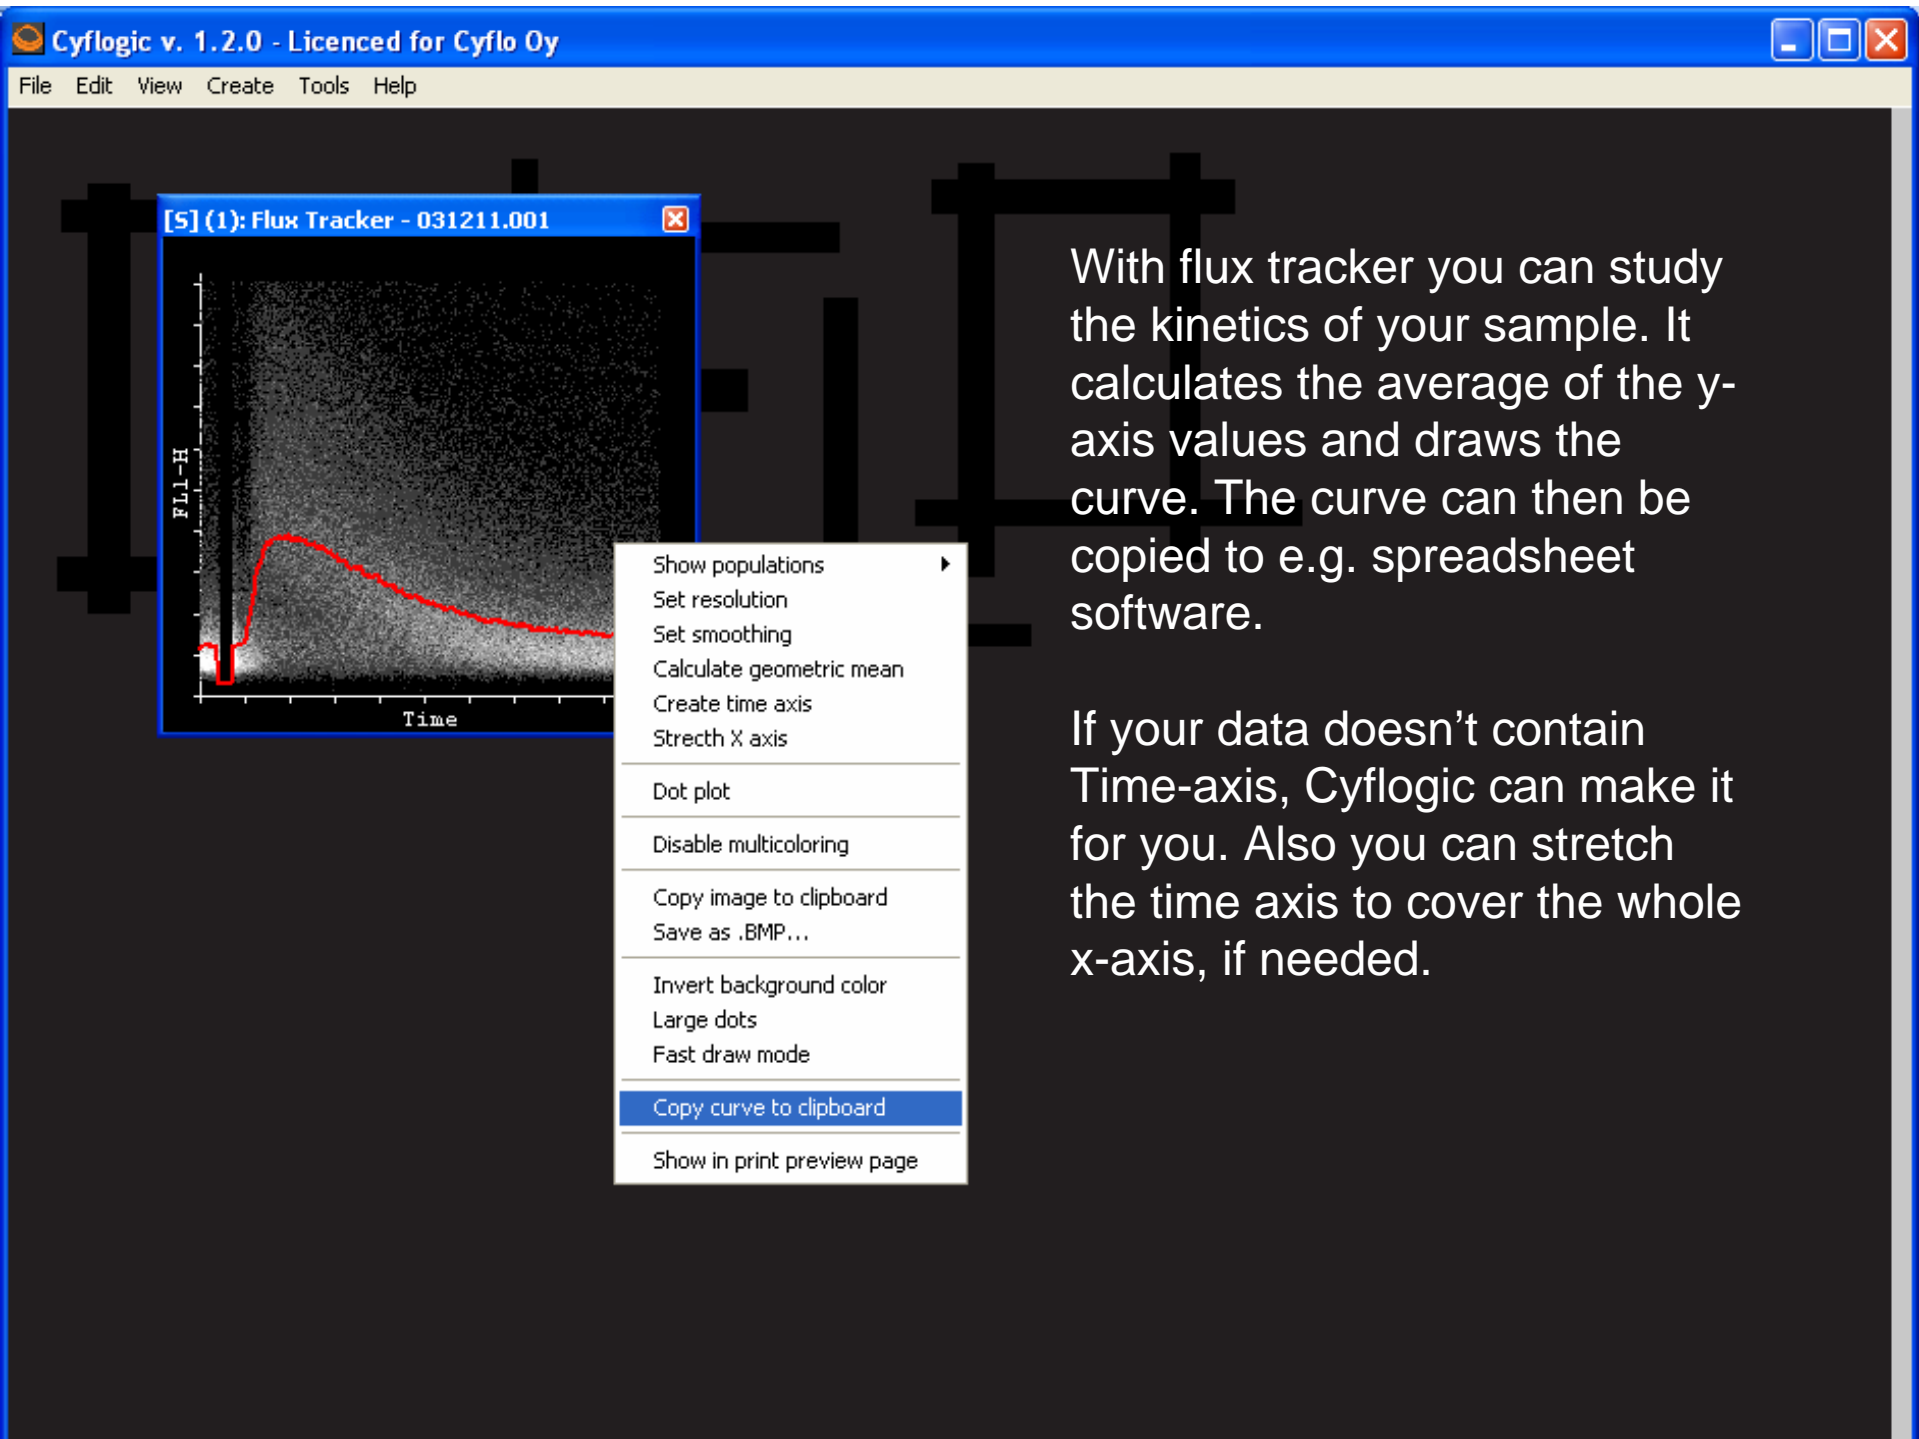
Cyflogic v. 1.2.0 - Licenced for Cyflo Oy

File Edit View Create Tools Help

[S] (1): Flux Tracker - 031211.001

FL1-H

Time

Show populations
Set resolution
Set smoothing
Calculate geometric mean
Create time axis
Strecth X axis
Dot plot
Disable multicoloring
Copy image to clipboard
Save as .BMP...
Invert background color
Large dots
Fast draw mode
Copy curve to clipboard
Show in print preview page

With flux tracker you can study the kinetics of your sample. It calculates the average of the y-axis values and draws the curve. The curve can then be copied to e.g. spreadsheet software.

If your data doesn’t contain Time-axis, Cyflogic can make it for you. Also you can stretch the time axis to cover the whole x-axis, if needed.